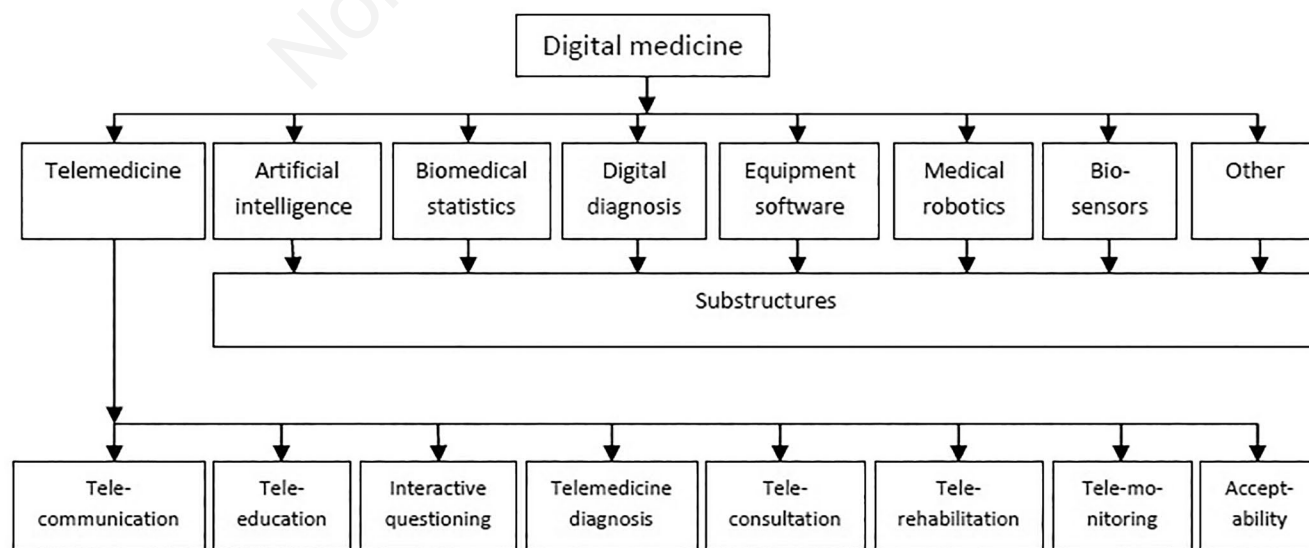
Digital medicine

Telemedicine

Artificial intelligence

Biomedical statistics

Digital diagnosis

Equipment software

Medical robotics

Bio-sensors

Other

Substructures

Tele-communication

Tele-education

Interactive questioning

Telemedicine diagnosis

Tele-consultation

Tele-rehabilitation

Tele-mo-nitoring

Accept-ability